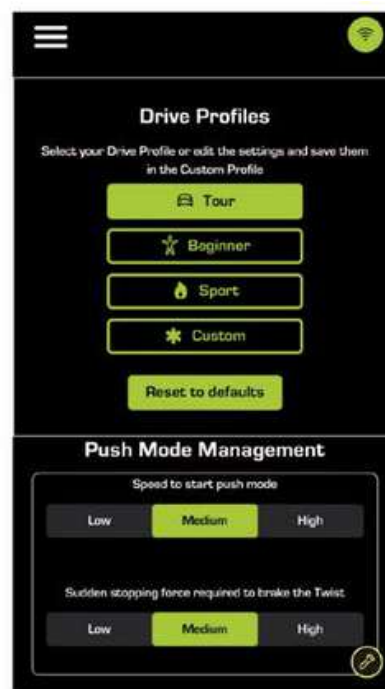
Drive Profiles

Select your Drive Profile or edit the settings and save them in the Custom Profile

Tour

Beginner

Sport

Custom

Reset to defaults

Push Mode Management

Speed to start push mode

| Low | Medium | High |
|---|---|---|

Sudden stopping force required to brake the Twist

| Low | Medium | High |
|---|---|---|